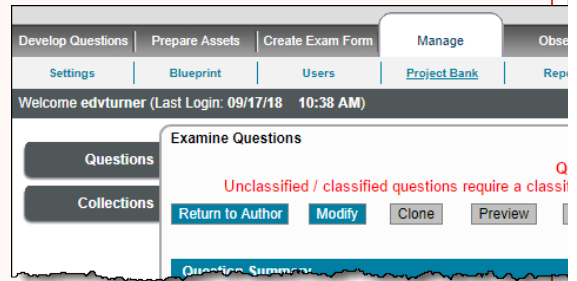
Develop Questions | Prepare Assets | Create Exam Form | Manage | Obse

Settings | Blueprint | Users | Project Bank | Rep

Welcome edvturner (Last Login: 09/17/18 10:38 AM)

Questions

Collections

Examine Questions

Q

Unclassified / classified questions require a classi

Return to Author | Modify | Clone | Preview

Question Summary